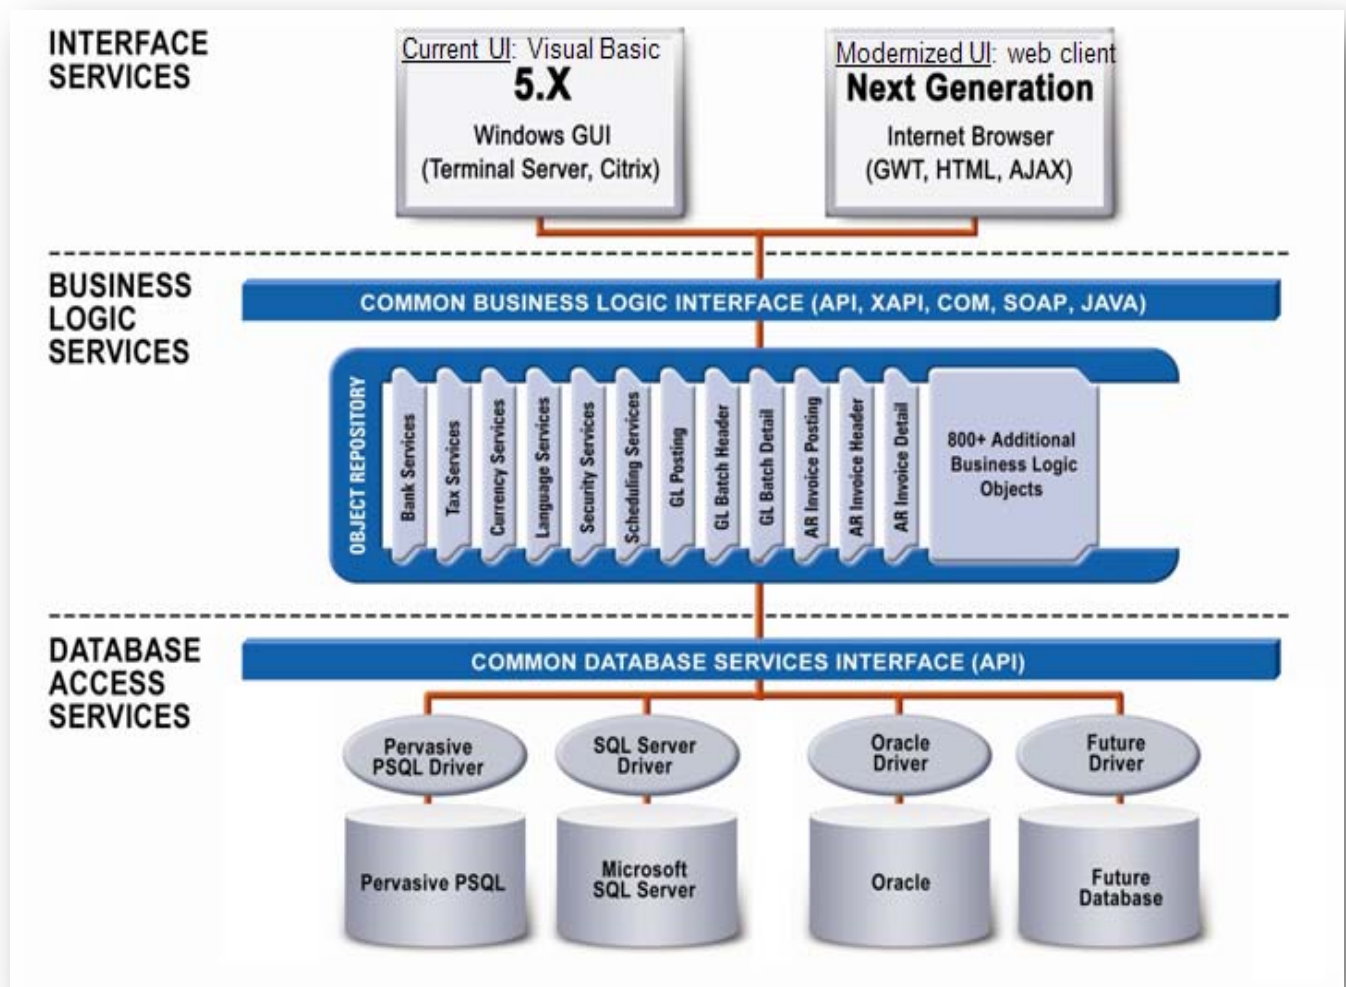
INTERFACE SERVICES

Current UI: Visual Basic
5.X
Windows GUI
(Terminal Server, Citrix)

Modernized UI: web client
Next Generation
Internet Browser
(GWT, HTML, AJAX)

BUSINESS LOGIC SERVICES

COMMON BUSINESS LOGIC INTERFACE (API, XAPI, COM, SOAP, JAVA)

OBJECT REPOSITORY

Bank Services
Tax Services
Currency Services
Language Services
Security Services
Scheduling Services
GL Posting
GL Batch Header
GL Batch Detail
AR Invoice Posting
AR Invoice Header
AR Invoice Detail
800+ Additional Business Logic Objects

DATABASE ACCESS SERVICES

COMMON DATABASE SERVICES INTERFACE (API)

Pervasive PSQL Driver
SQL Server Driver
Oracle Driver
Future Driver

Pervasive PSQL
Microsoft SQL Server
Oracle
Future Database